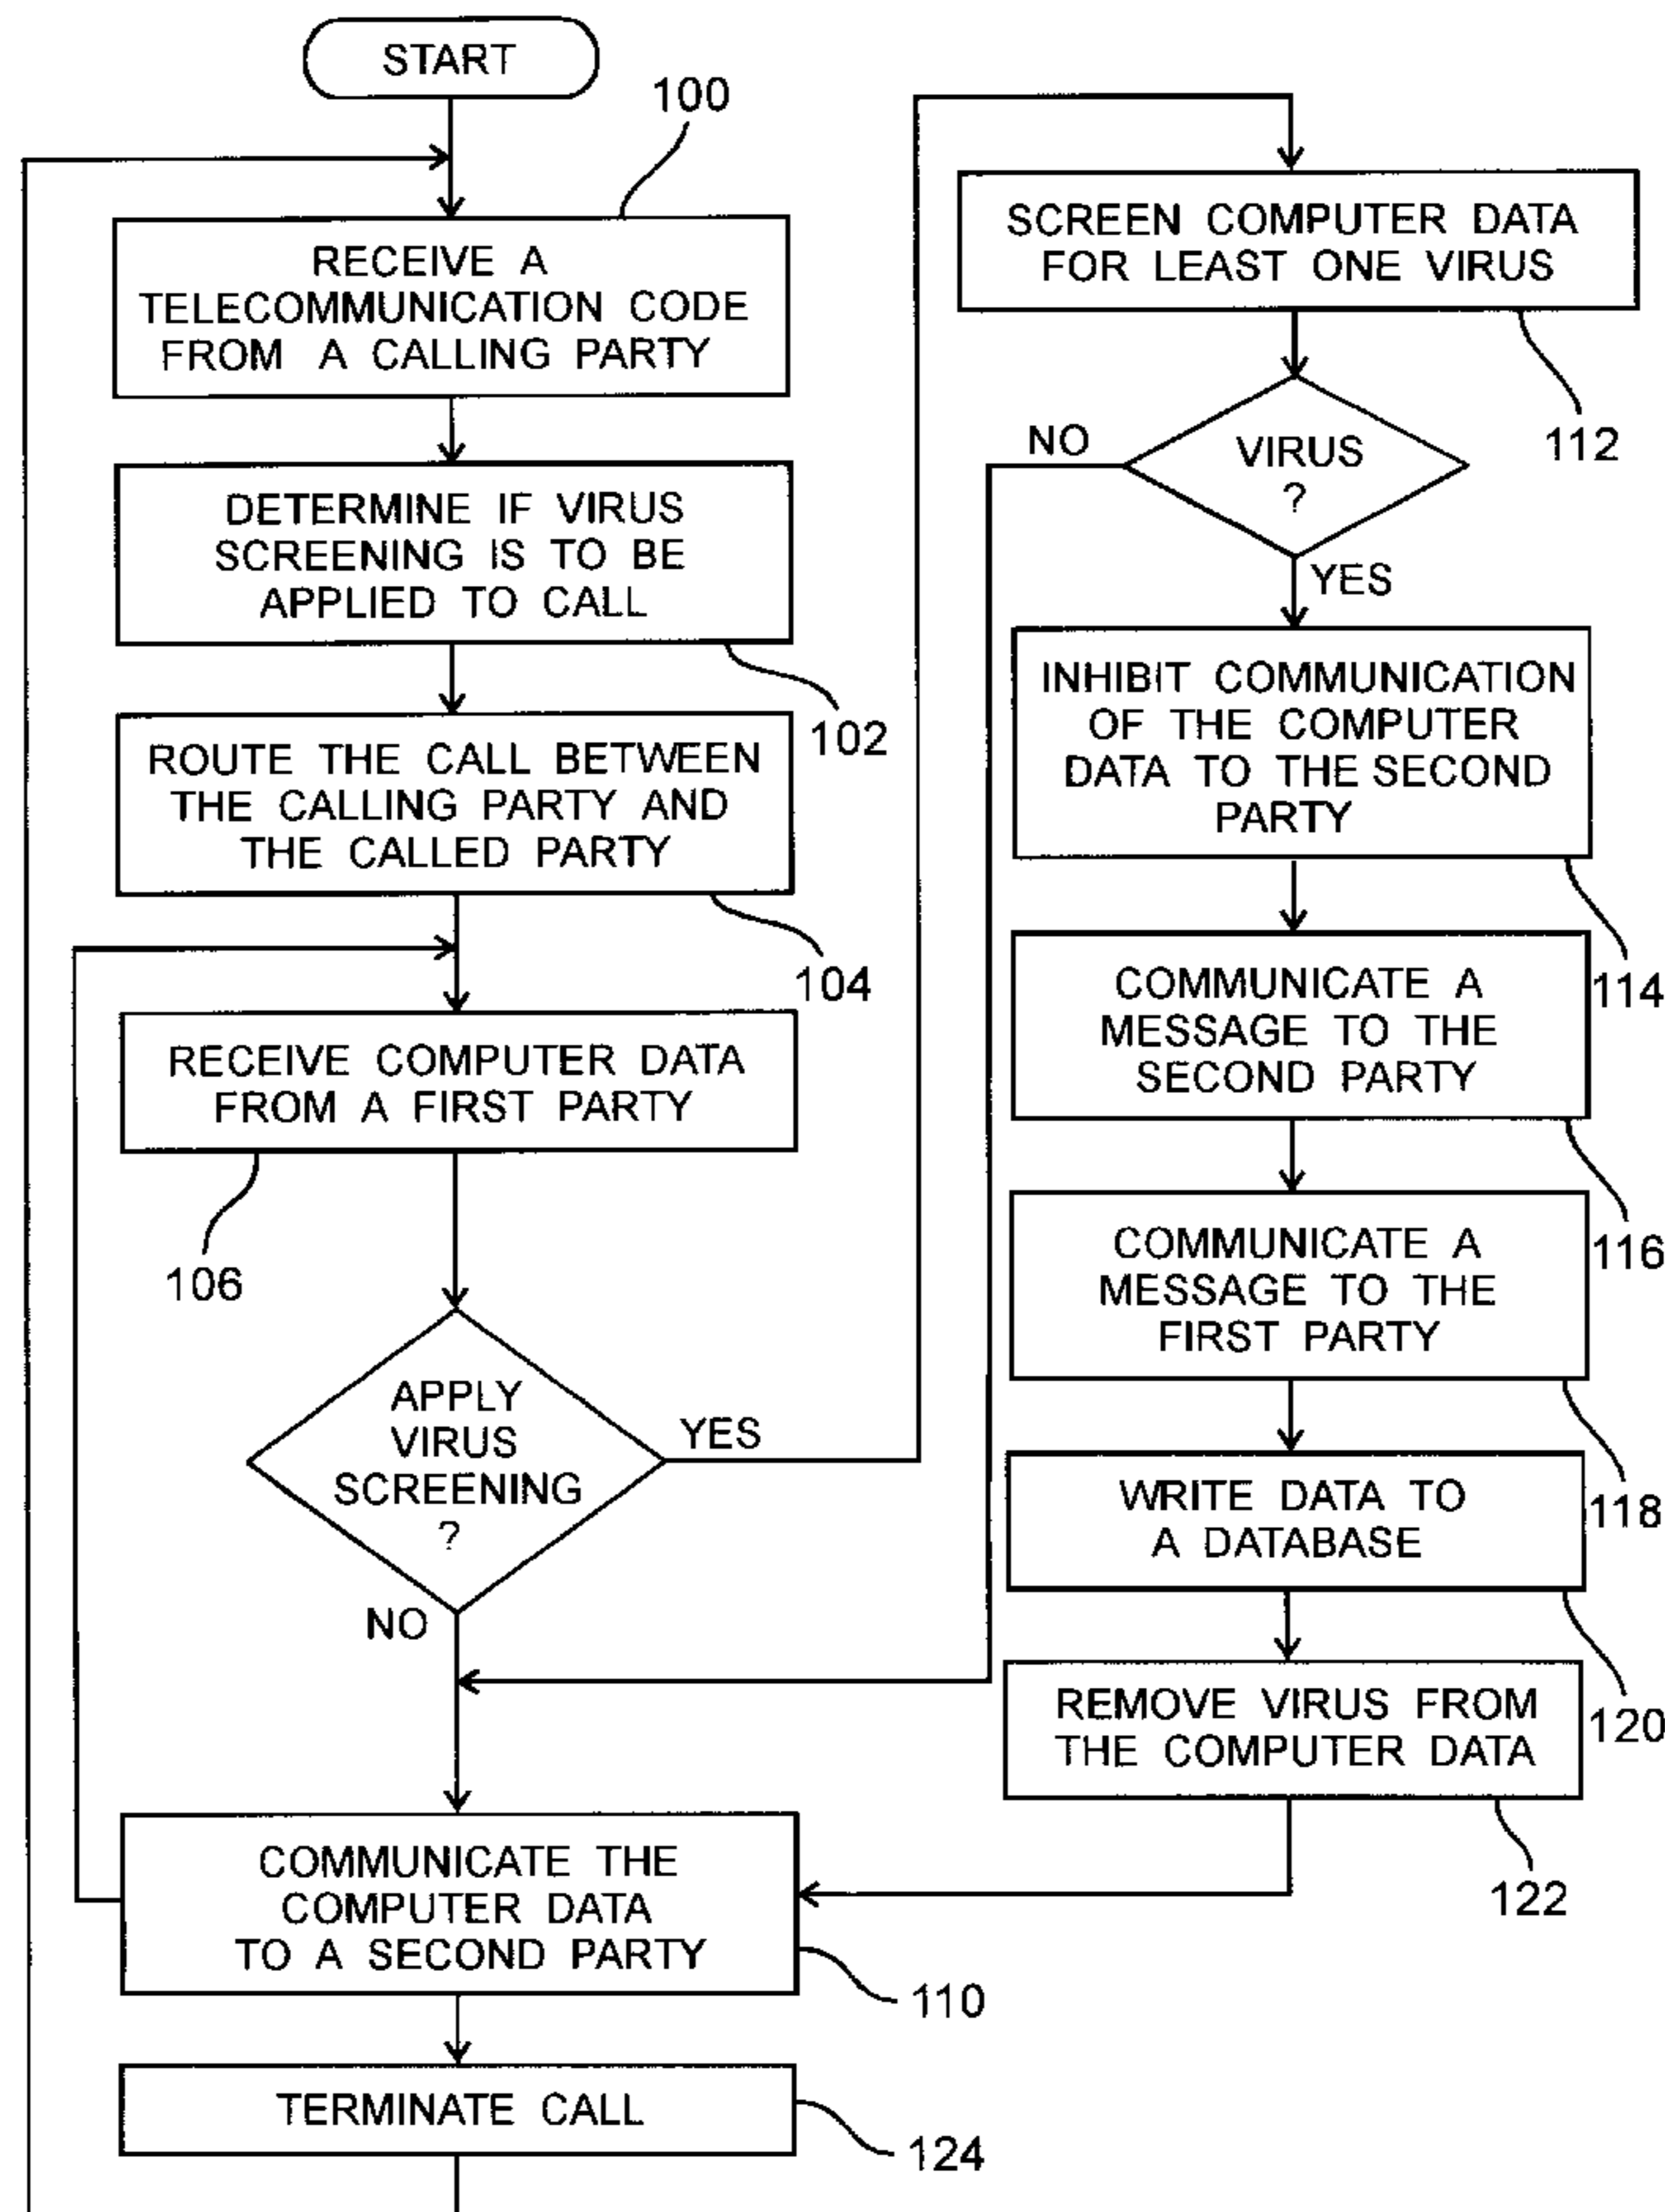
START

100

RECEIVE A TELECOMMUNICATION CODE FROM A CALLING PARTY

DETERMINE IF VIRUS SCREENING IS TO BE APPLIED TO CALL

102

ROUTE THE CALL BETWEEN THE CALLING PARTY AND THE CALLED PARTY

104

RECEIVE COMPUTER DATA FROM A FIRST PARTY

106

APPLY VIRUS SCREENING ?

YES

NO

COMMUNICATE THE COMPUTER DATA TO A SECOND PARTY

110

TERMINATE CALL

124

SCREEN COMPUTER DATA FOR LEAST ONE VIRUS

112

NO

VIRUS ?

YES

INHIBIT COMMUNICATION OF THE COMPUTER DATA TO THE SECOND PARTY

114

COMMUNICATE A MESSAGE TO THE SECOND PARTY

116

COMMUNICATE A MESSAGE TO THE FIRST PARTY

118

WRITE DATA TO A DATABASE

120

REMOVE VIRUS FROM THE COMPUTER DATA

122